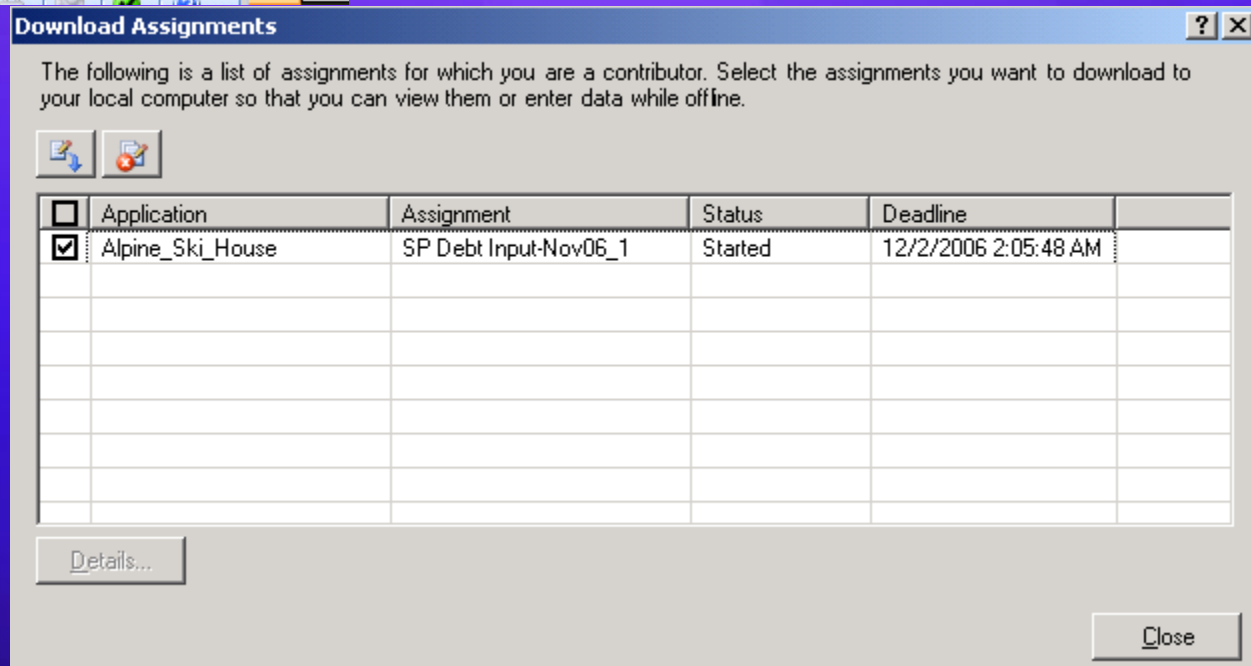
Download Assignments

? X

The following is a list of assignments for which you are a contributor. Select the assignments you want to download to your local computer so that you can view them or enter data while offline.

| ☐ | Application | Assignment | Status | Deadline |
|---|---|---|---|---|
| ☑ | Alpine_Ski_House | SP Debt Input-Nov06_1 | Started | 12/2/2006 2:05:48 AM |

Details...

Close